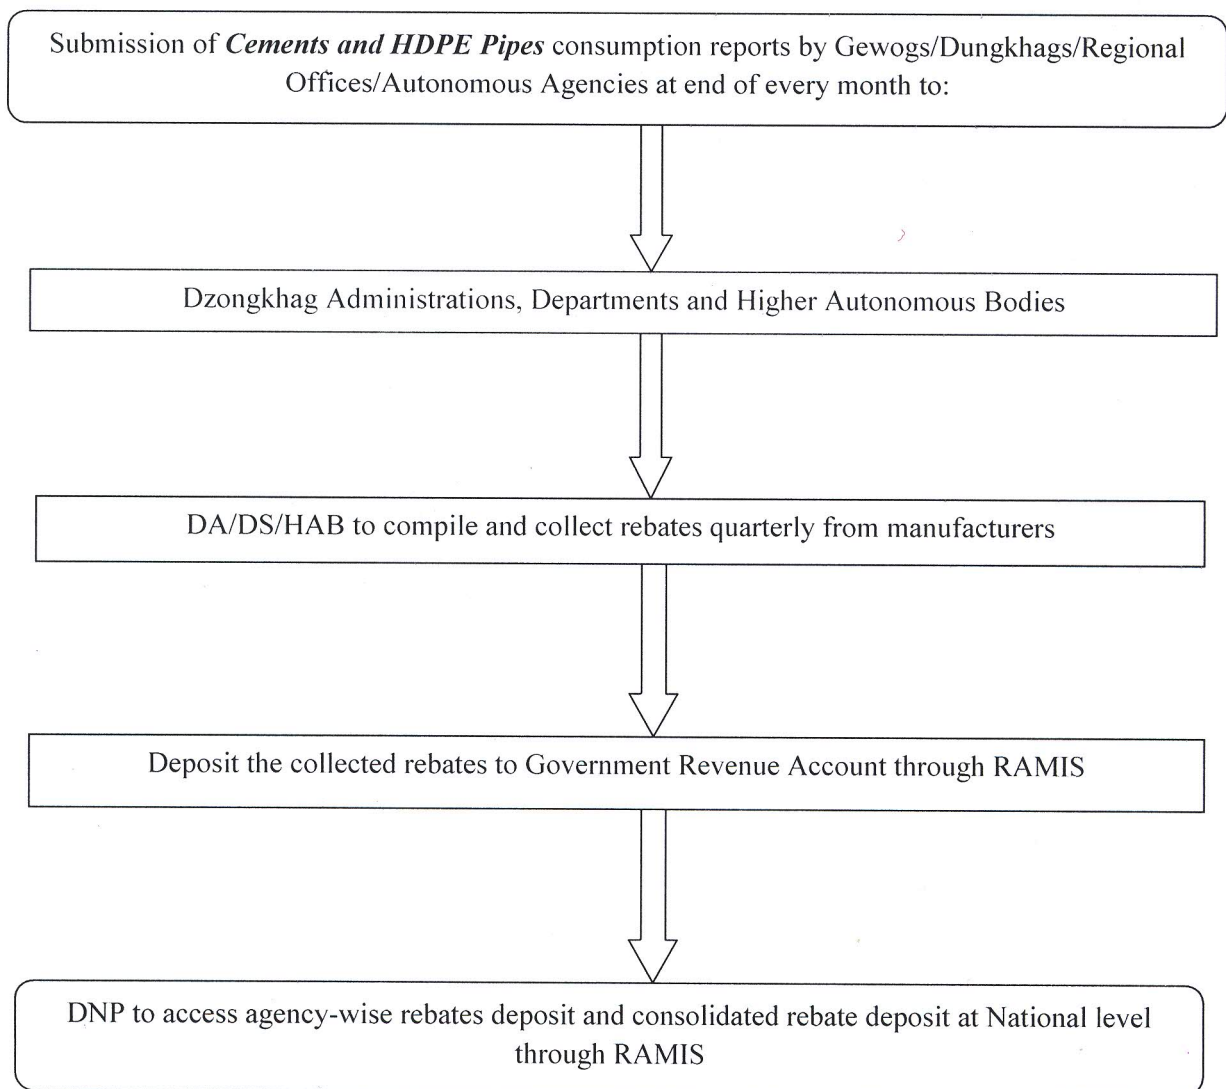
Submission of ***Cements and HDPE Pipes*** consumption reports by Gewogs/Dungkhags/Regional Offices/Autonomous Agencies at end of every month to:

Dzongkhag Administrations, Departments and Higher Autonomous Bodies

DA/DS/HAB to compile and collect rebates quarterly from manufacturers

Deposit the collected rebates to Government Revenue Account through RAMIS

DNP to access agency-wise rebates deposit and consolidated rebate deposit at National level through RAMIS